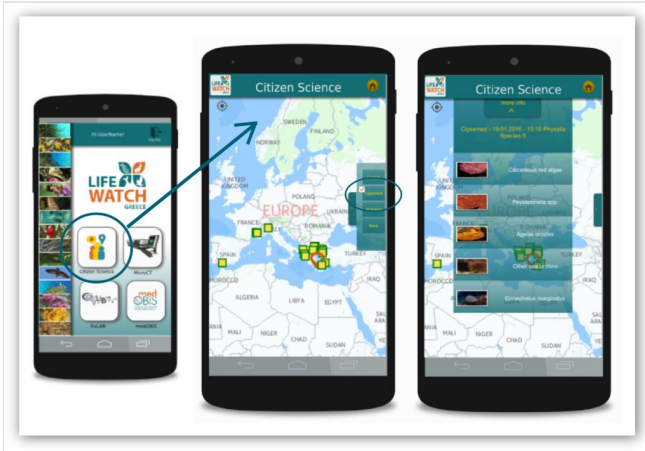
Hi UserName!

Log Out

LIFE WATCH GREECE

Citizen Science

MicroCT

NuLab

med OBIS

medOBIS

LIFE WATCH

Citizen Science

SWEDEN

FINLAND

NORWAY

UNITED KINGDOM

POLAND

UKRAINE

FRANCE

EUROPE

ROMANIA

SPAIN

TURKEY

MOROCCO

ALGERIA

LIBYA

EGYPT

MALI

NIGER

CHAD

SUDAN

NIGERIA

IRAQ

SAUDI ARABIA

Citizen Science

more info

Observed – 19.01.2015 – 15:16 Physalia Species 5

Calcareous red algae

Peyssonnelia spp.

Agelas oroides

Other sea urchins

Epinephelus marginatus

SPAIN

MOROCCO

ALGERIA

MALI

NIGER

IRAQ